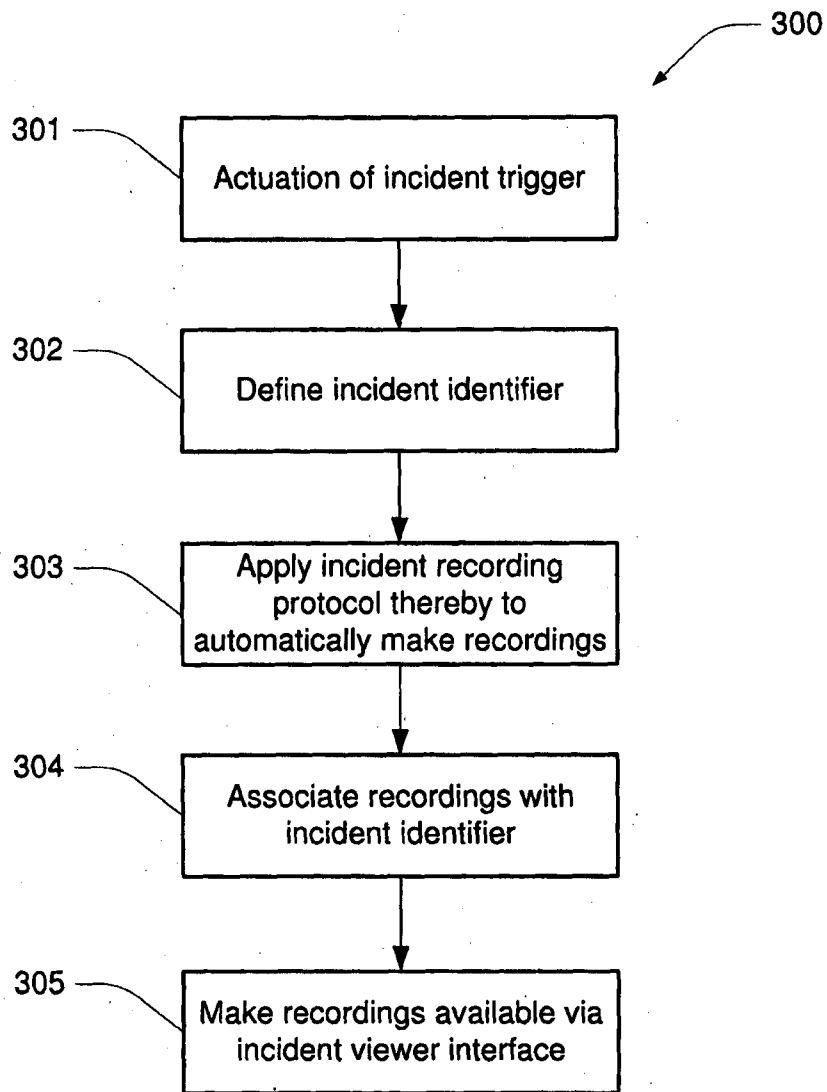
300

301

Actuation of incident trigger

302

Define incident identifier

303

Apply incident recording protocol thereby to automatically make recordings

304

Associate recordings with incident identifier

305

Make recordings available via incident viewer interface